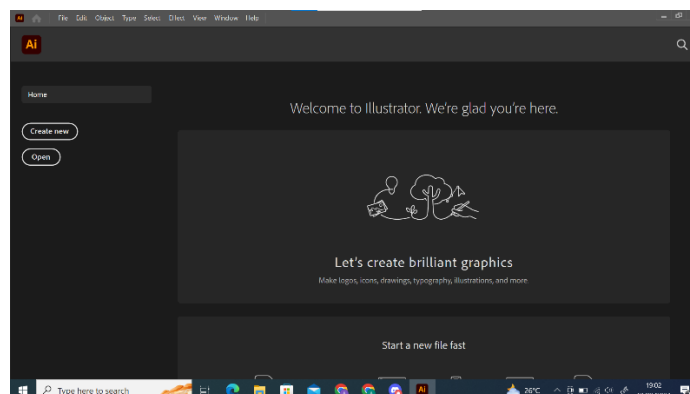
Ai File Edit Object Type Select Effect View Window Help

Ai

Home

Create new

Open

Welcome to Illustrator. We're glad you're here.

Let's create brilliant graphics

Make logos, icons, drawings, typography, illustrations, and more

Start a new file fast

Type here to search

26°C

19:02